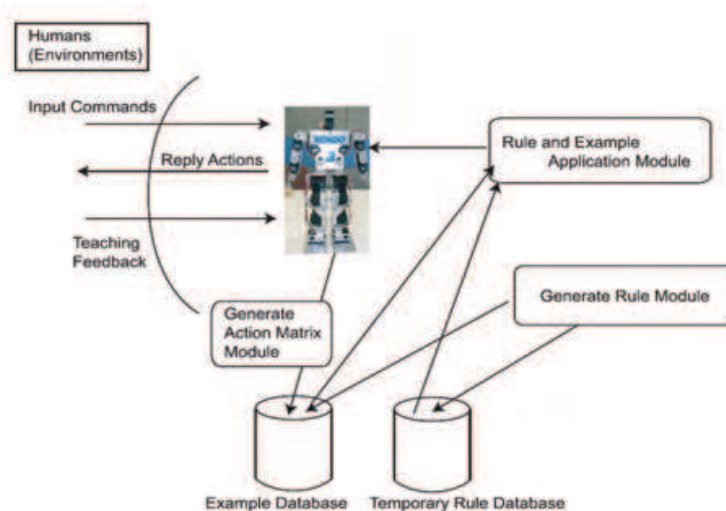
Humans (Environments)

Input Commands

Reply Actions

Teaching Feedback

Rule and Example Application Module

Generate Rule Module

Generate Action Matrix Module

Example Database

Temporary Rule Database